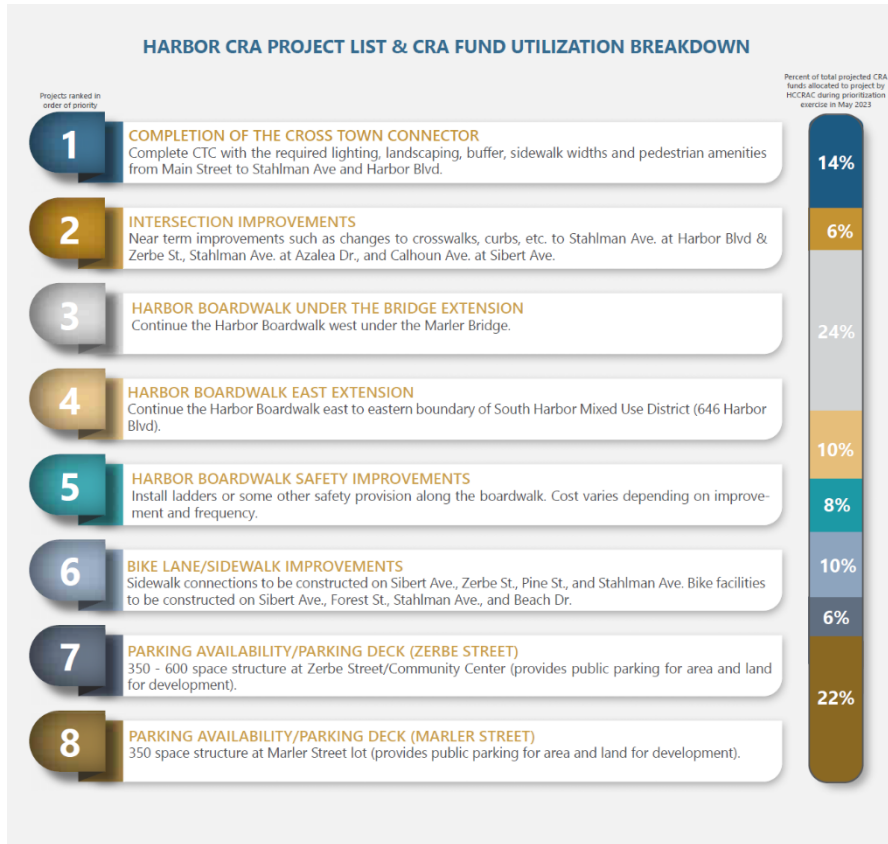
HARBOR CRA PROJECT LIST & CRA FUND UTILIZATION BREAKDOWN

Projects ranked in order of priority

Percent of total projected CRA funds allocated to project by HCCRAC during prioritization exercise in May 2023

1
COMPLETION OF THE CROSS TOWN CONNECTOR
Complete CTC with the required lighting, landscaping, buffer, sidewalk widths and pedestrian amenities from Main Street to Stahlman Ave and Harbor Blvd.

2
INTERSECTION IMPROVEMENTS
Near term improvements such as changes to crosswalks, curbs, etc. to Stahlman Ave. at Harbor Blvd & Zerbe St., Stahlman Ave. at Azalea Dr., and Calhoun Ave. at Sibert Ave.

3
HARBOR BOARDWALK UNDER THE BRIDGE EXTENSION
Continue the Harbor Boardwalk west under the Marler Bridge.

4
HARBOR BOARDWALK EAST EXTENSION
Continue the Harbor Boardwalk east to eastern boundary of South Harbor Mixed Use District (646 Harbor Blvd).

5
HARBOR BOARDWALK SAFETY IMPROVEMENTS
Install ladders or some other safety provision along the boardwalk. Cost varies depending on improvement and frequency.

6
BIKE LANE/SIDEWALK IMPROVEMENTS
Sidewalk connections to be constructed on Sibert Ave., Zerbe St., Pine St., and Stahlman Ave. Bike facilities to be constructed on Sibert Ave., Forest St., Stahlman Ave., and Beach Dr.

7
PARKING AVAILABILITY/PARKING DECK (ZERBE STREET)
350 - 600 space structure at Zerbe Street/Community Center (provides public parking for area and land for development).

8
PARKING AVAILABILITY/PARKING DECK (MARLER STREET)
350 space structure at Marler Street lot (provides public parking for area and land for development).

14%
6%
24%
10%
8%
10%
6%
22%